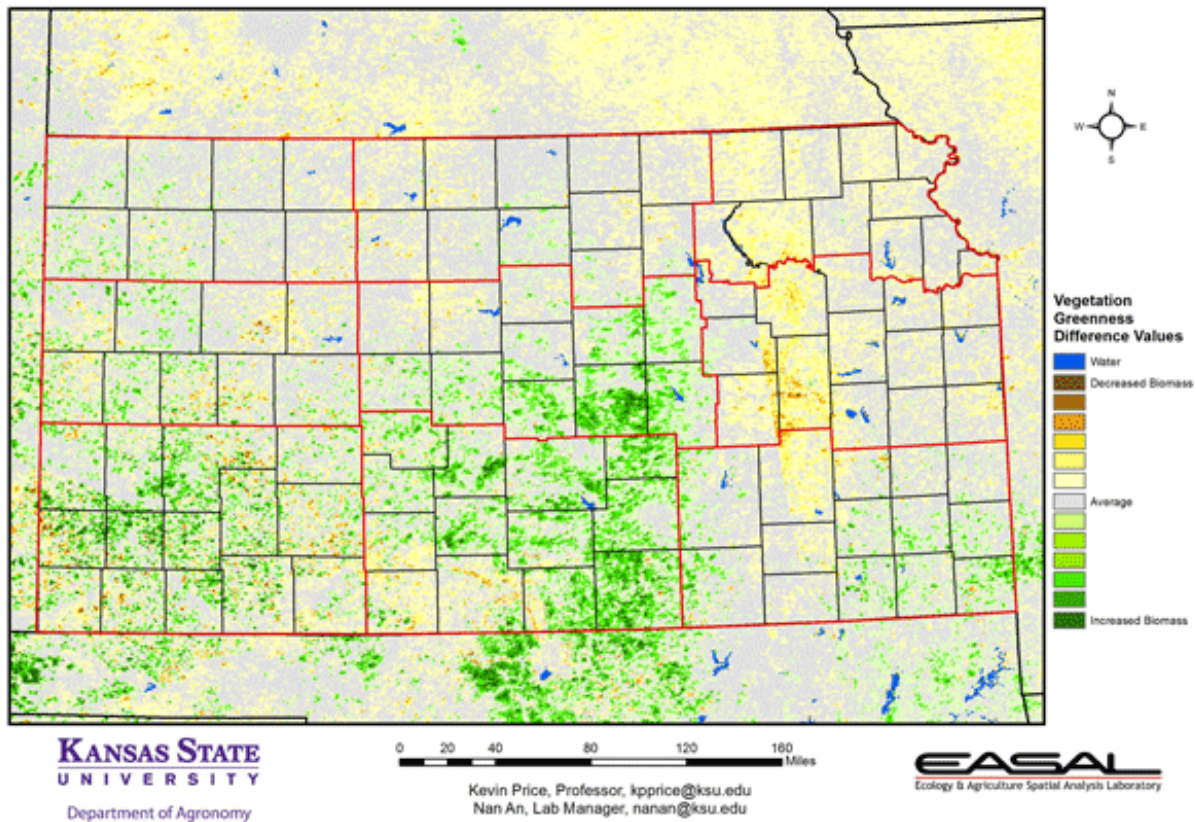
N
W E
S

Vegetation Greenness Difference Values

Water
Decreased Biomass
Average
Increased Biomass

KANSAS STATE UNIVERSITY
Department of Agronomy

0 20 40 80 120 160 Miles

Kevin Price, Professor, kpprice@ksu.edu
Nan An, Lab Manager, nanan@ksu.edu

EASAL
Ecology & Agriculture Spatial Analysis Laboratory